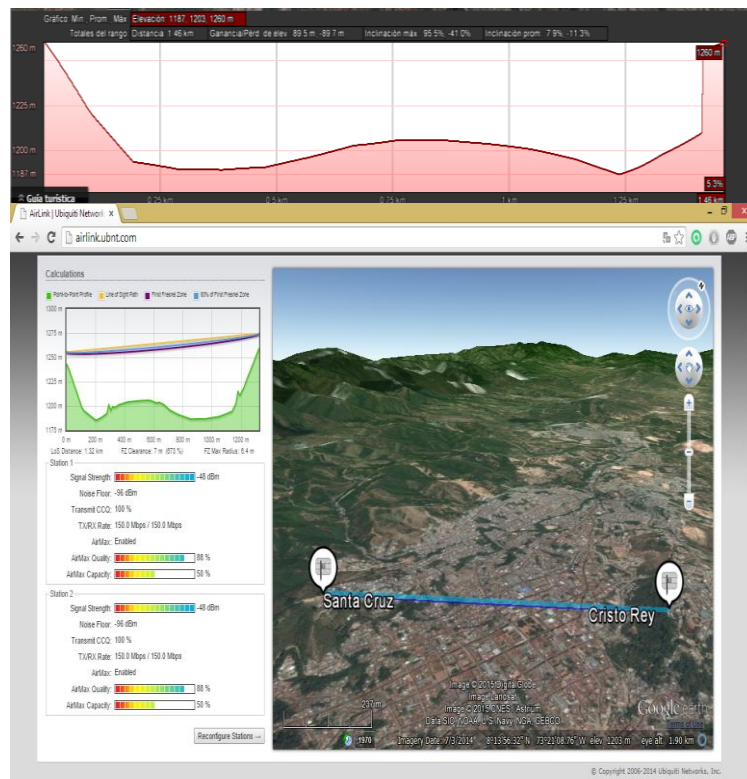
Gráfico: Mín., Prom., Máx. Elevación: 1187, 1203, 1260 m

Totales del rango: Distancia: 1.46 km Ganancia/Pérd. de elev.: 89.5 m, -89.7 m Inclinación máx.: 95.5%, -41.0% Inclinación prom.: 7.9%, -11.3%

1260 m
1225 m
1200 m
1187 m
1260 m
5.3%
Guía turística
0.25 km
0.5 km
0.75 km
1 km
1.25 km
1.46 km

AirLink | Ubiquiti Network ×

airlink.ubnt.com

Calculations

Point-to-Point Profile Line of Sight Path First Fresnel Zone 60% of First Fresnel Zone

1300 m
1275 m
1250 m
1225 m
1200 m
1175 m
0 m 200 m 400 m 600 m 800 m 1000 m 1200 m

LoS Distance: 1.32 km FZ Clearance: 7 m (673 %) FZ Max Radius: 6.4 m

Station 1

Signal Strength: -48 dBm
Noise Floor: -96 dBm
Transmit CCQ: 100 %
TX/RX Rate: 150.0 Mbps / 150.0 Mbps
AirMax: Enabled
AirMax Quality: 88 %
AirMax Capacity: 50 %

Station 2

Signal Strength: -48 dBm
Noise Floor: -96 dBm
Transmit CCQ: 100 %
TX/RX Rate: 150.0 Mbps / 150.0 Mbps
AirMax: Enabled
AirMax Quality: 88 %
AirMax Capacity: 50 %

Reconfigure Stations →

Santa Cruz
Cristo Rey

Image © 2015 DigitalGlobe
Image Landsat
Image © 2015 CNES / Astrium
Data SIO, NOAA, U.S. Navy, NGA, GEBCO

Google earth
Terms of Use

297 m
1970
Imagery Date: 7/3/2014 8°13'56.32" N 73°21'08.76" W elev 1203 m eye alt 1.90 km

© Copyright 2006-2014 Ubiquiti Networks, Inc.